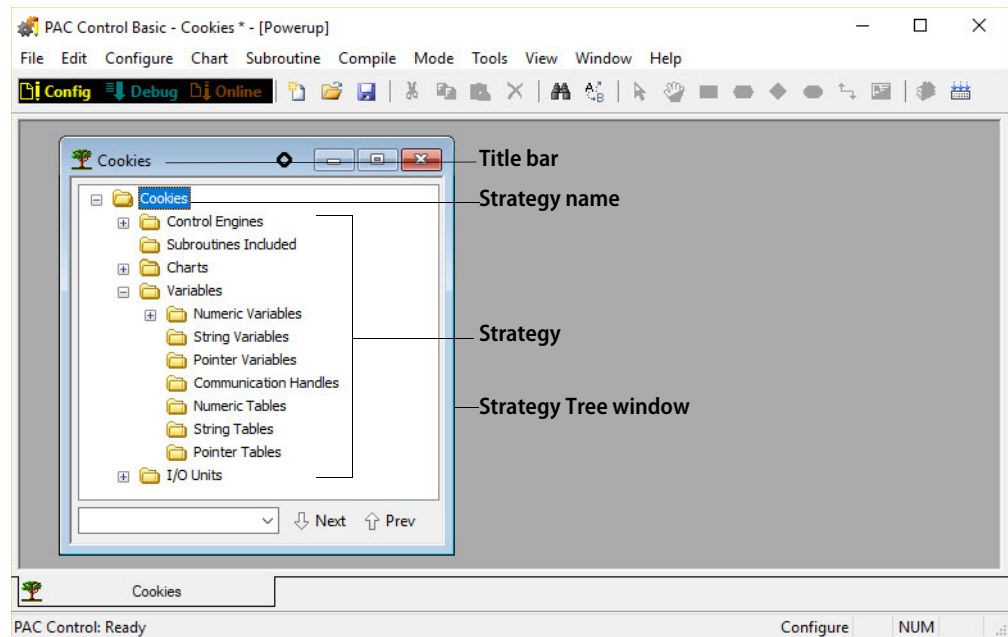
PAC Control Basic - Cookies * - [Powerup]

File Edit Configure Chart Subroutine Compile Mode Tools View Window Help

Config Debug Online

Cookies

Title bar

Cookies

Strategy name

Control Engines
Subroutines Included
Charts
Variables
Numeric Variables
String Variables
Pointer Variables
Communication Handles
Numeric Tables
String Tables
Pointer Tables
I/O Units

Strategy

Strategy Tree window

Next Prev

Cookies

PAC Control: Ready

Configure NUM